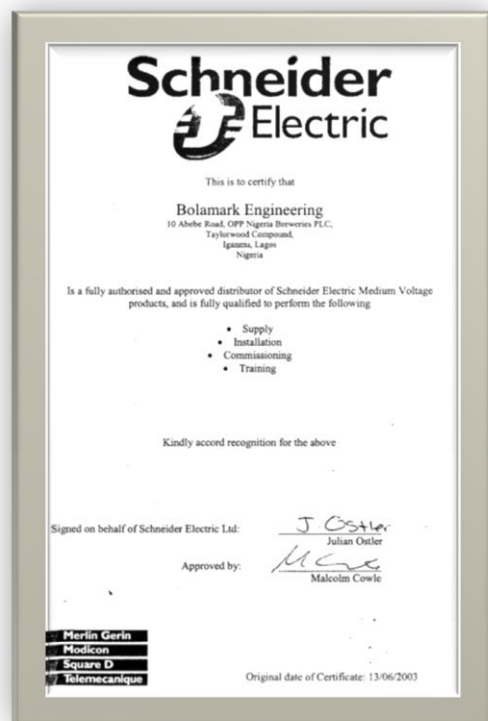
Schneider Electric

This is to certify that

Bolamark Engineering
10 Abebe Road, OPP Nigeria Breweries PLC,
Taylorwood Compound,
Iganmu, Lagos
Nigeria

Is a fully authorised and approved distributor of Schneider Electric Medium Voltage products, and is fully qualified to perform the following

• Supply
• Installation
• Commissioning
• Training

Kindly accord recognition for the above

Signed on behalf of Schneider Electric Ltd: J. Ostler
Julian Ostler

Approved by: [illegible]
Malcolm Cowle

Merlin Gerin
Modicon
Square D
Telemecanique

Original date of Certificate: 13/06/2003